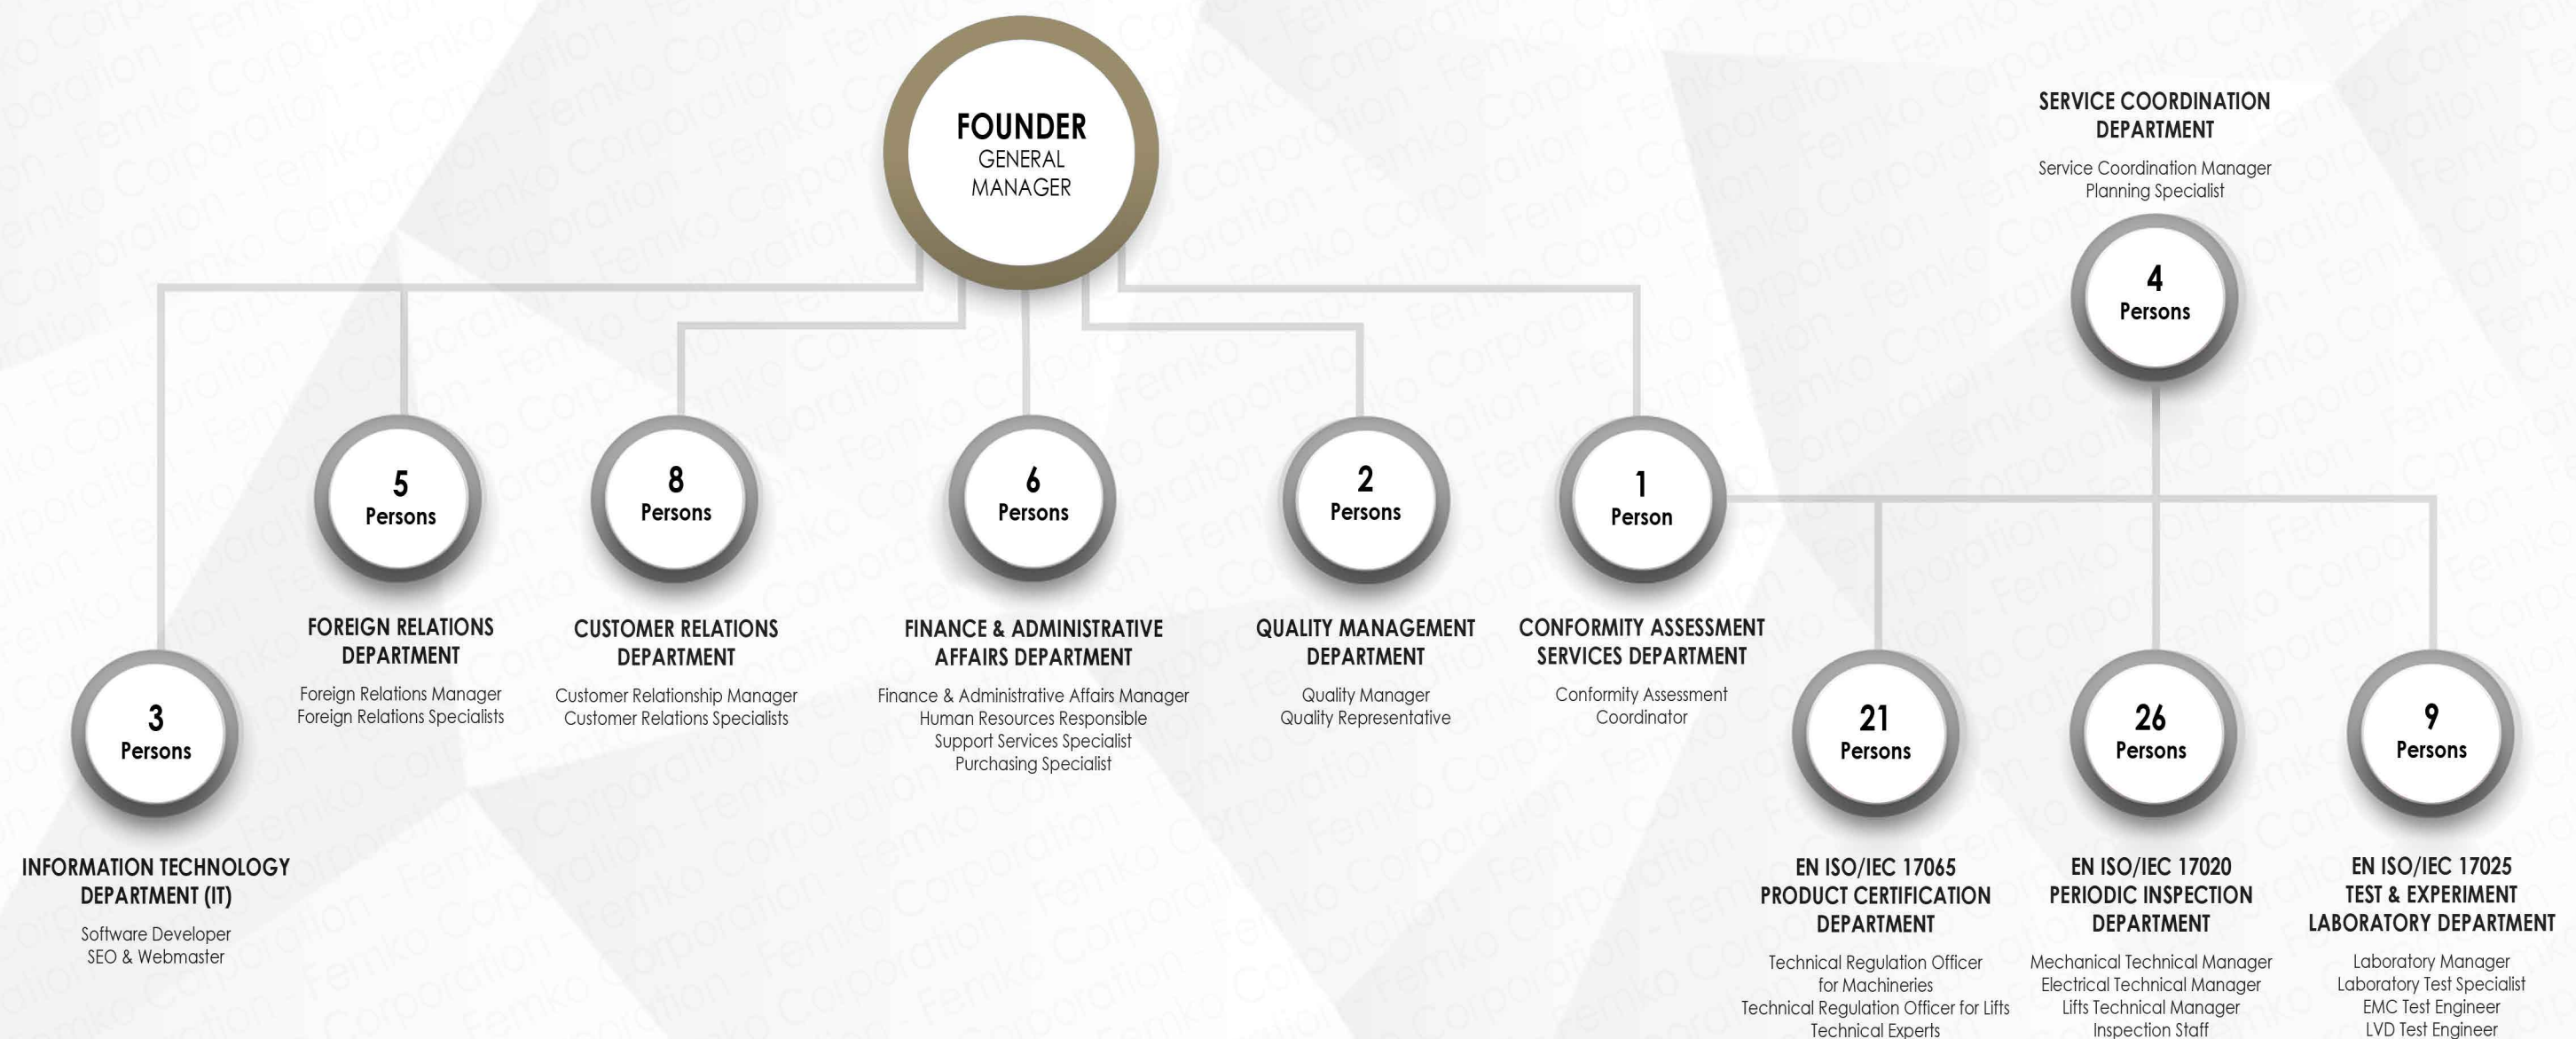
FOUNDER
GENERAL MANAGER

SERVICE COORDINATION DEPARTMENT
Service Coordination Manager
Planning Specialist

4
Persons

5
Persons

8
Persons

6
Persons

2
Persons

1
Person

FOREIGN RELATIONS DEPARTMENT
Foreign Relations Manager
Foreign Relations Specialists

CUSTOMER RELATIONS DEPARTMENT
Customer Relationship Manager
Customer Relations Specialists

FINANCE & ADMINISTRATIVE AFFAIRS DEPARTMENT
Finance & Administrative Affairs Manager
Human Resources Responsible
Support Services Specialist
Purchasing Specialist

QUALITY MANAGEMENT DEPARTMENT
Quality Manager
Quality Representative

CONFORMITY ASSESSMENT SERVICES DEPARTMENT
Conformity Assessment Coordinator

3
Persons

INFORMATION TECHNOLOGY DEPARTMENT (IT)
Software Developer
SEO & Webmaster

21
Persons

26
Persons

9
Persons

EN ISO/IEC 17065
PRODUCT CERTIFICATION DEPARTMENT
Technical Regulation Officer for Machineries
Technical Regulation Officer for Lifts
Technical Experts

EN ISO/IEC 17020
PERIODIC INSPECTION DEPARTMENT
Mechanical Technical Manager
Electrical Technical Manager
Lifts Technical Manager
Inspection Staff

EN ISO/IEC 17025
TEST & EXPERIMENT LABORATORY DEPARTMENT
Laboratory Manager
Laboratory Test Specialist
EMC Test Engineer
LVD Test Engineer